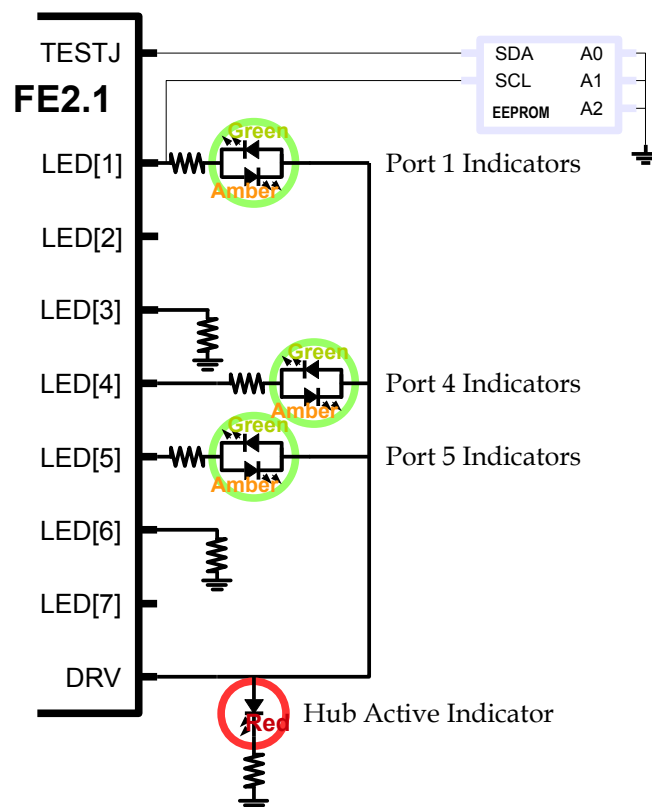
TESTJ
FE2.1
LED[1]
LED[2]
LED[3]
LED[4]
LED[5]
LED[6]
LED[7]
DRV

SDA
SCL
EEPROM
A0
A1
A2

Green
Amber
Port 1 Indicators

Green
Amber
Port 4 Indicators

Green
Amber
Port 5 Indicators

Red
Hub Active Indicator